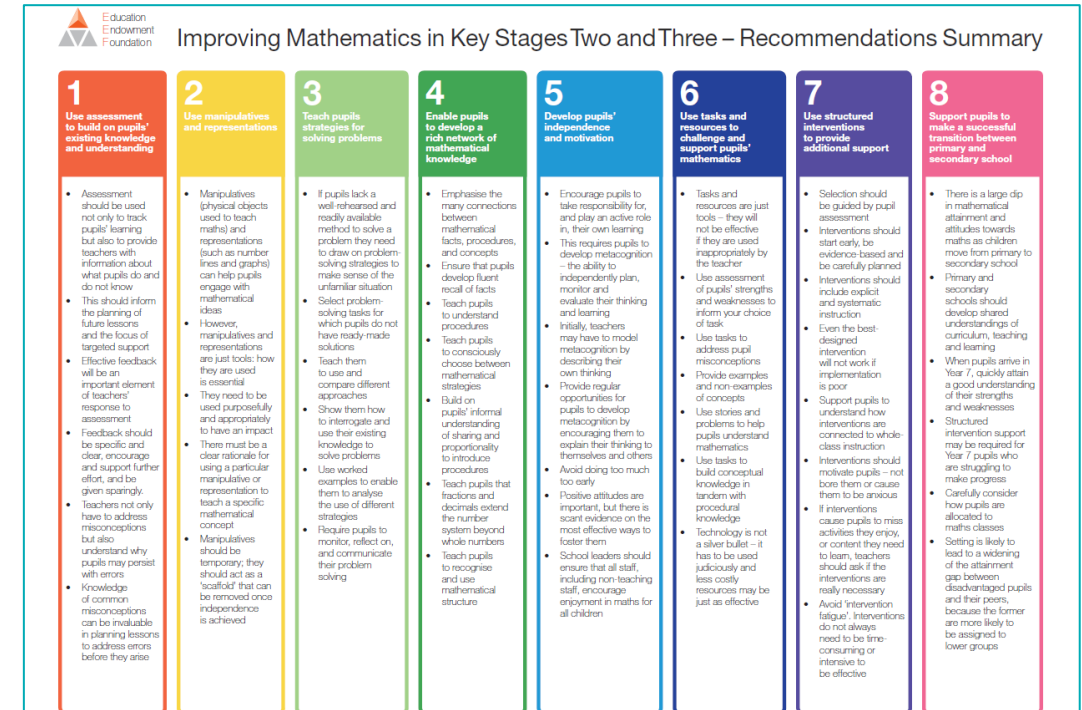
Education
Endowment
Foundation

Improving Mathematics in Key Stages Two and Three – Recommendations Summary

1
Use assessment to build on pupils' existing knowledge and understanding

- Assessment should be used not only to track pupils' learning but also to provide teachers with information about what pupils do and do not know
- This should inform the planning of future lessons and the focus of targeted support
- Effective feedback will be an important element of teachers' response to assessment
- Feedback should be specific and clear, encourage and support further effort, and be given sparingly.
- Teachers not only have to address misconceptions but also understand why pupils may persist with errors
- Knowledge of common misconceptions can be invaluable in planning lessons to address errors before they arise

2
Use manipulatives and representations

- Manipulatives (physical objects used to teach maths) and representations (such as number lines and graphs) can help pupils engage with mathematical ideas
- However, manipulatives and representations are just tools: how they are used is essential
- They need to be used purposefully and appropriately to have an impact
- There must be a clear rationale for using a particular manipulative or representation to teach a specific mathematical concept
- Manipulatives should be temporary; they should act as a 'scaffold' that can be removed once independence is achieved

3
Teach pupils strategies for solving problems

- If pupils lack a well-rehearsed and readily available method to solve a problem they need to draw on problem-solving strategies to make sense of the unfamiliar situation
- Select problem-solving tasks for which pupils do not have ready-made solutions
- Teach them to use and compare different approaches
- Show them how to interrogate and use their existing knowledge to solve problems
- Use worked examples to enable them to analyse the use of different strategies
- Require pupils to monitor, reflect on, and communicate their problem solving

4
Enable pupils to develop a rich network of mathematical knowledge

- Emphasise the many connections between mathematical facts, procedures, and concepts
- Ensure that pupils develop fluent recall of facts
- Teach pupils to understand procedures
- Teach pupils to consciously choose between mathematical strategies
- Build on pupils' informal understanding of sharing and proportionality to introduce procedures
- Teach pupils that fractions and decimals extend the number system beyond whole numbers
- Teach pupils to recognise and use mathematical structure

5
Develop pupils' independence and motivation

- Encourage pupils to take responsibility for, and play an active role in, their own learning
- This requires pupils to develop metacognition – the ability to independently plan, monitor and evaluate their thinking and learning
- Initially, teachers may have to model metacognition by describing their own thinking
- Provide regular opportunities for pupils to develop metacognition by encouraging them to explain their thinking to themselves and others
- Avoid doing too much too early
- Positive attitudes are important, but there is scant evidence on the most effective ways to foster them
- School leaders should ensure that all staff, including non-teaching staff, encourage enjoyment in maths for all children

6
Use tasks and resources to challenge and support pupils' mathematics

- Tasks and resources are just tools – they will not be effective if they are used inappropriately by the teacher
- Use assessment of pupils' strengths and weaknesses to inform your choice of task
- Use tasks to address pupil misconceptions
- Provide examples and non-examples of concepts
- Use stories and problems to help pupils understand mathematics
- Use tasks to build conceptual knowledge in tandem with procedural knowledge
- Technology is not a silver bullet – it has to be used judiciously and less costly resources may be just as effective

7
Use structured interventions to provide additional support

- Selection should be guided by pupil assessment
- Interventions should start early, be evidence-based and be carefully planned
- Interventions should include explicit and systematic instruction
- Even the best-designed intervention will not work if implementation is poor
- Support pupils to understand how interventions are connected to whole-class instruction
- Interventions should motivate pupils – not bore them or cause them to be anxious
- If interventions cause pupils to miss activities they enjoy, or content they need to learn, teachers should ask if the interventions are really necessary
- Avoid 'intervention fatigue'. Interventions do not always need to be time-consuming or intensive to be effective

8
Support pupils to make a successful transition between primary and secondary school

- There is a large dip in mathematical attainment and attitudes towards maths as children move from primary to secondary school
- Primary and secondary schools should develop shared understandings of curriculum, teaching and learning
- When pupils arrive in Year 7, quickly attain a good understanding of their strengths and weaknesses
- Structured intervention support may be required for Year 7 pupils who are struggling to make progress
- Carefully consider how pupils are allocated to maths classes
- Setting is likely to lead to a widening of the attainment gap between disadvantaged pupils and their peers, because the former are more likely to be assigned to lower groups